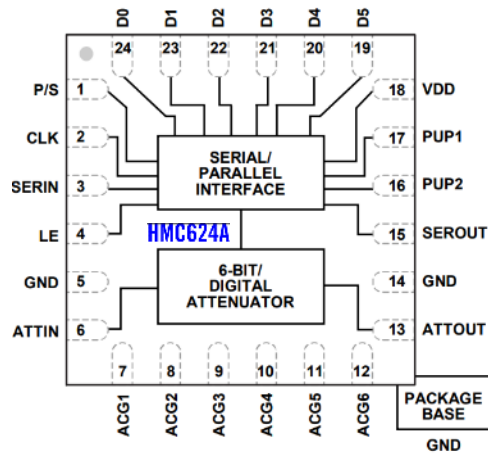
D0 D1 D2 D3 D4 D5

24 23 22 21 20 19

P/S 1
CLK 2
SERIN 3
LE 4
GND 5
ATTIN 6

SERIAL/ PARALLEL INTERFACE

HMC624A

6-BIT/ DIGITAL ATTENUATOR

18 VDD
17 PUP1
16 PUP2
15 SEROUT
14 GND
13 ATTOUT

7 8 9 10 11 12

ACG1 ACG2 ACG3 ACG4 ACG5 ACG6

PACKAGE BASE

GND